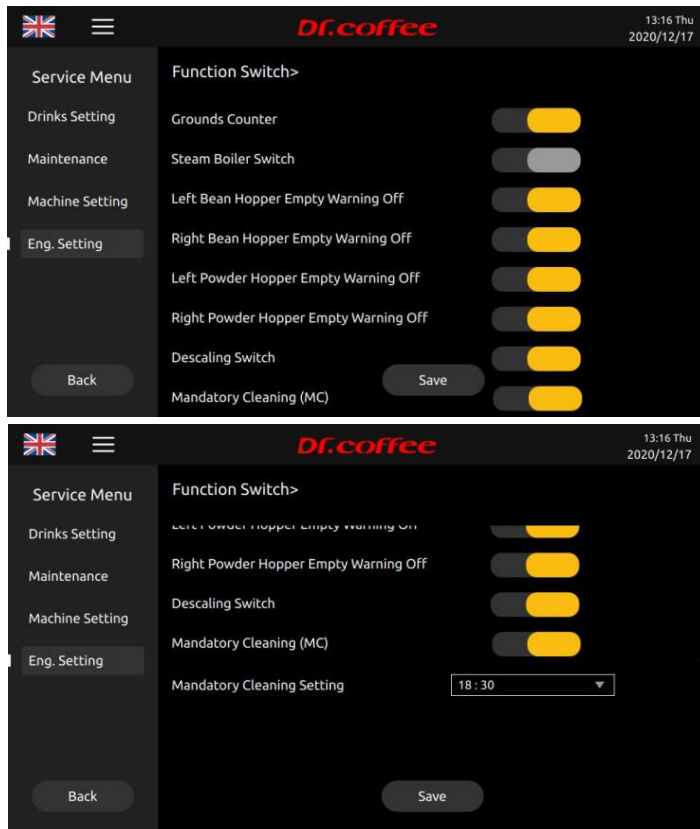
Dr.coffee

13:16 Thu
2020/12/17

Service Menu

Drinks Setting

Maintenance

Machine Setting

Eng. Setting

Back

Function Switch>

Grounds Counter

Steam Boiler Switch

Left Bean Hopper Empty Warning Off

Right Bean Hopper Empty Warning Off

Left Powder Hopper Empty Warning Off

Right Powder Hopper Empty Warning Off

Descaling Switch

Save

Mandatory Cleaning (MC)

Dr.coffee

13:16 Thu
2020/12/17

Service Menu

Drinks Setting

Maintenance

Machine Setting

Eng. Setting

Back

Function Switch>

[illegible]

Right Powder Hopper Empty Warning Off

Descaling Switch

Mandatory Cleaning (MC)

Mandatory Cleaning Setting

18 : 30

Save